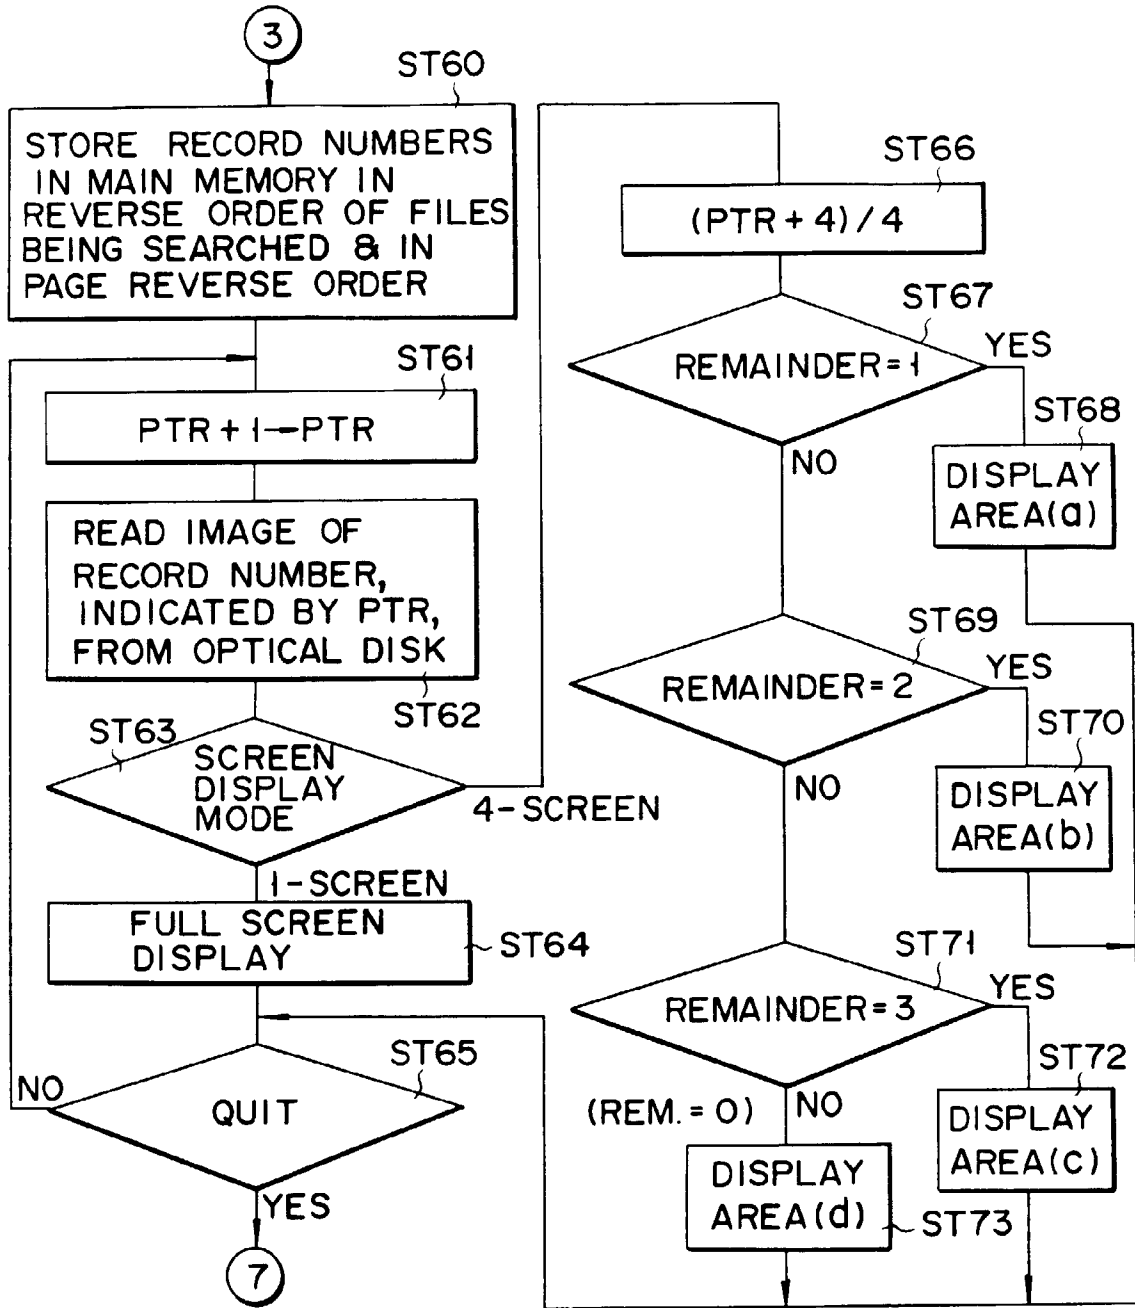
3

ST60

STORE RECORD NUMBERS IN MAIN MEMORY IN REVERSE ORDER OF FILES BEING SEARCHED & IN PAGE REVERSE ORDER

ST61

PTR + 1→PTR

READ IMAGE OF RECORD NUMBER, INDICATED BY PTR, FROM OPTICAL DISK

ST62

ST63

SCREEN DISPLAY MODE

4-SCREEN

1-SCREEN

FULL SCREEN DISPLAY

ST64

ST65

NO

QUIT

YES

7

ST66

(PTR + 4) / 4

ST67

REMAINDER = 1

YES

ST68

DISPLAY AREA(a)

NO

ST69

REMAINDER = 2

YES

ST70

DISPLAY AREA(b)

NO

ST71

REMAINDER = 3

YES

ST72

DISPLAY AREA(c)

(REM. = 0)

NO

DISPLAY AREA(d)

ST73